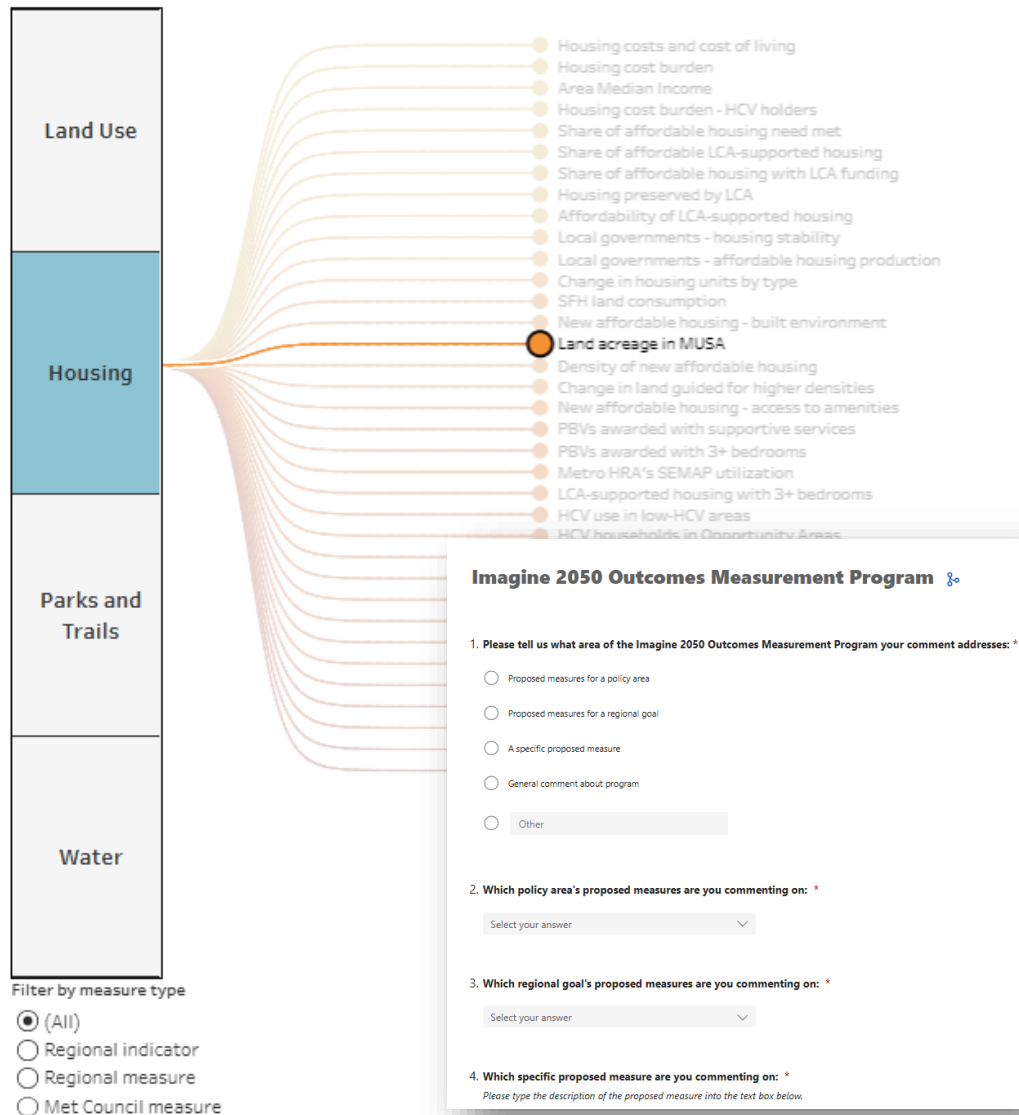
Land Use

Housing

Parks and Trails

Water

Housing costs and cost of living
Housing cost burden
Area Median Income
Housing cost burden - HCV holders
Share of affordable housing need met
Share of affordable LCA-supported housing
Share of affordable housing with LCA funding
Housing preserved by LCA
Affordability of LCA-supported housing
Local governments - housing stability
Local governments - affordable housing production
Change in housing units by type
SFH land consumption
New affordable housing - built environment
Land acreage in MUSA
Density of new affordable housing
Change in land guided for higher densities
New affordable housing - access to amenities
PBVs awarded with supportive services
PBVs awarded with 3+ bedrooms
Metro HRA's SEMAP utilization
LCA-supported housing with 3+ bedrooms
HCV use in low-HCV areas
HCV households in Opportunity Areas

Filter by measure type
(All)
Regional indicator
Regional measure
Met Council measure

Imagine 2050 Outcomes Measurement Program

1. Please tell us what area of the Imagine 2050 Outcomes Measurement Program your comment addresses: *
Proposed measures for a policy area
Proposed measures for a regional goal
A specific proposed measure
General comment about program
Other

2. Which policy area's proposed measures are you commenting on: *
Select your answer

3. Which regional goal's proposed measures are you commenting on: *
Select your answer

4. Which specific proposed measure are you commenting on: *
Please type the description of the proposed measure into the text box below.